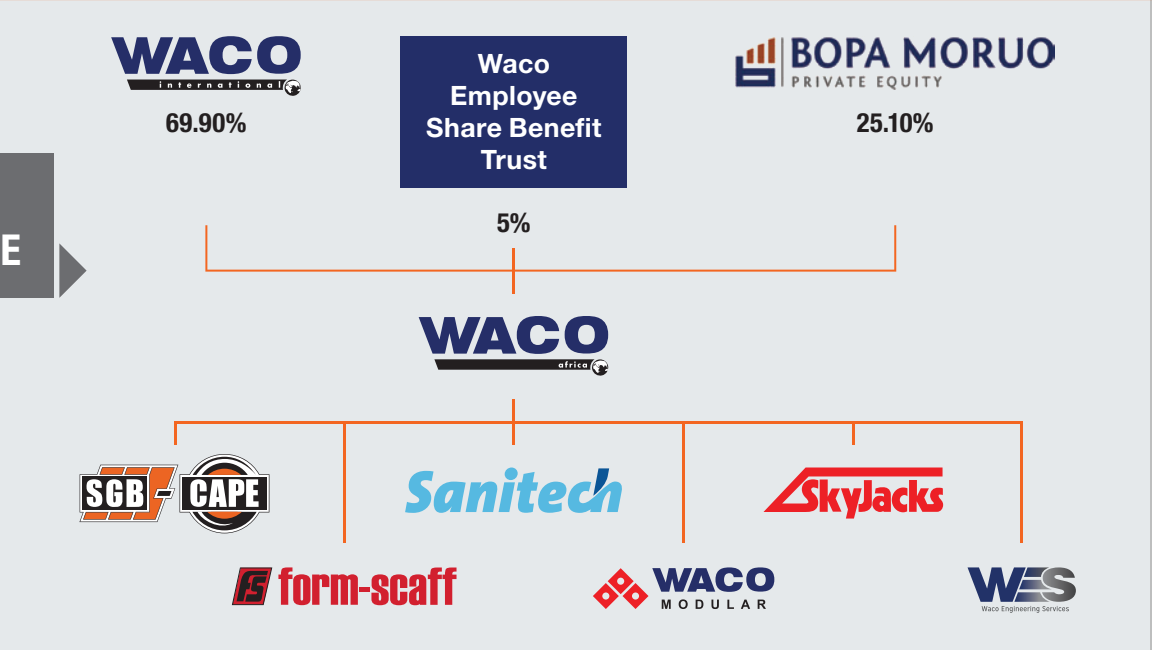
WACO
international

69.90%

Waco Employee Share Benefit Trust

5%

BOPA MORUO
PRIVATE EQUITY

25.10%

E

WACO
africa

SGB - CAPE

Sanitech

SkyJacks

form-scaff

WACO
MODULAR

WES
Waco Engineering Services